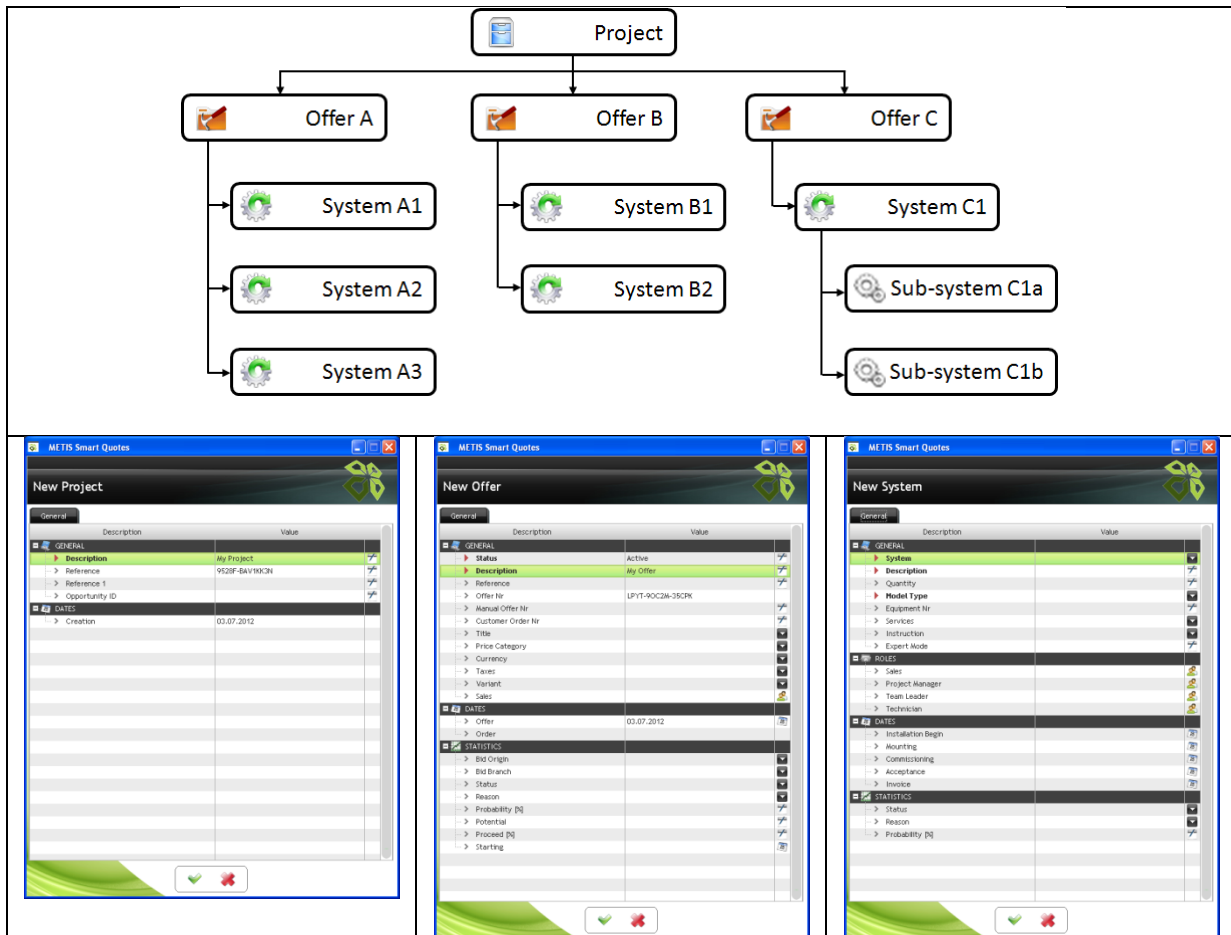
Project

Offer A

Offer B

Offer C

System A1

System A2

System A3

System B1

System B2

System C1

Sub-system C1a

Sub-system C1b

METIS Smart Quotes

New Project

General

| Description | Value |
|---|---|
| GENERAL | |
| Description | My Project |
| Reference | 9528F-BAV1KK3N |
| Reference 1 | |
| Opportunity ID | |
| DATES | |
| Creation | 03.07.2012 |

METIS Smart Quotes

New Offer

General

| Description | Value |
|---|---|
| GENERAL | |
| Status | Active |
| Description | My Offer |
| Reference | |
| Offer Nr | LPYT-9OC2M-35CPK |
| Manual Offer Nr | |
| Customer Order Nr | |
| Title | |
| Price Category | |
| Currency | |
| Taxes | |
| Variant | |
| Sales | |
| DATES | |
| Offer | 03.07.2012 |
| Order | |
| STATISTICS | |
| Bid Origin | |
| Bid Branch | |
| Status | |
| Reason | |
| Probability [%] | |
| Potential | |
| Proceed [%] | |
| Starting | |

METIS Smart Quotes

New System

General

| Description | Value |
|---|---|
| GENERAL | |
| System | |
| Description | |
| Quantity | |
| Model Type | |
| Equipment Nr | |
| Services | |
| Instruction | |
| Expert Mode | |
| ROLES | |
| Sales | |
| Project Manager | |
| Team Leader | |
| Technician | |
| DATES | |
| Installation Begin | |
| Mounting | |
| Commissioning | |
| Acceptance | |
| Invoice | |
| STATISTICS | |
| Status | |
| Reason | |
| Probability [%] | |